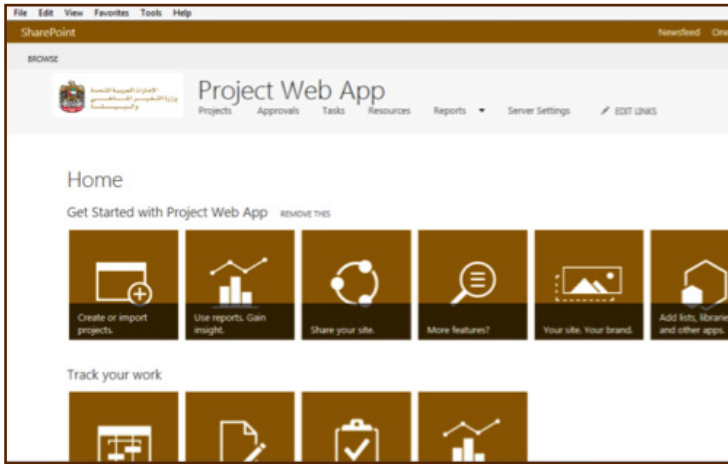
File Edit View Favorites Tools Help

SharePoint

Newsfeed One

BROWSE

الإمارات العربية المتحدة
وزارة التعليم العالي
والبحث العلمي

Project Web App

Projects Approvals Tasks Resources Reports ▾ Server Settings EDIT LINKS

Home

Get Started with Project Web App REMOVE THIS

Create or import projects.

Use reports. Gain insight.

Share your site.

More features?

Your site. Your brand.

Add lists, librarie and other apps.

Track your work